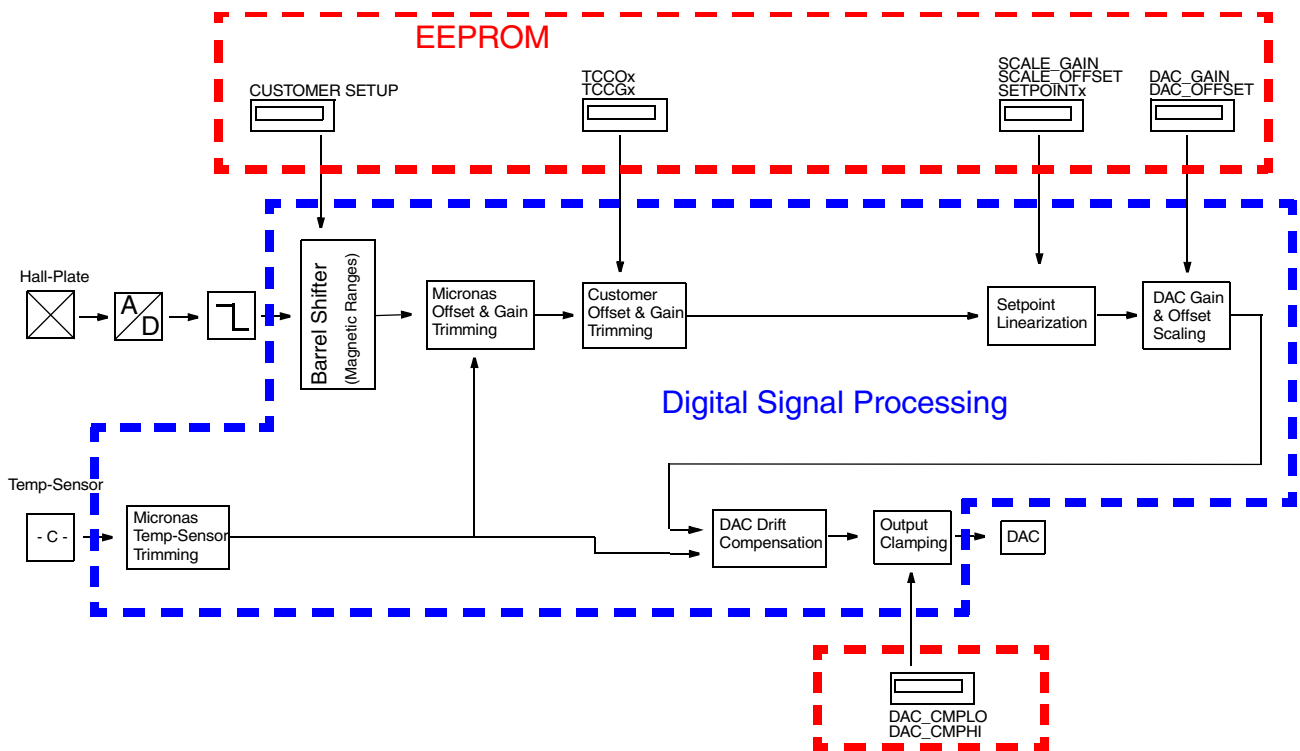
EEPROM

CUSTOMER SETUP

TCCOx
TCCGx

SCALE_GAIN
SCALE_OFFSET
SETPOINTx

DAC_GAIN
DAC_OFFSET

Hall-Plate

A
D

Barrel Shifter
(Magnetic Ranges)

Micronas
Offset & Gain
Trimming

Customer
Offset & Gain
Trimming

Setpoint
Linearization

DAC Gain
& Offset
Scaling

Digital Signal Processing

Temp-Sensor

- C -

Micronas
Temp-Sensor
Trimming

DAC Drift
Compensation

Output
Clamping

DAC

DAC_CMPLO
DAC_CMPHI